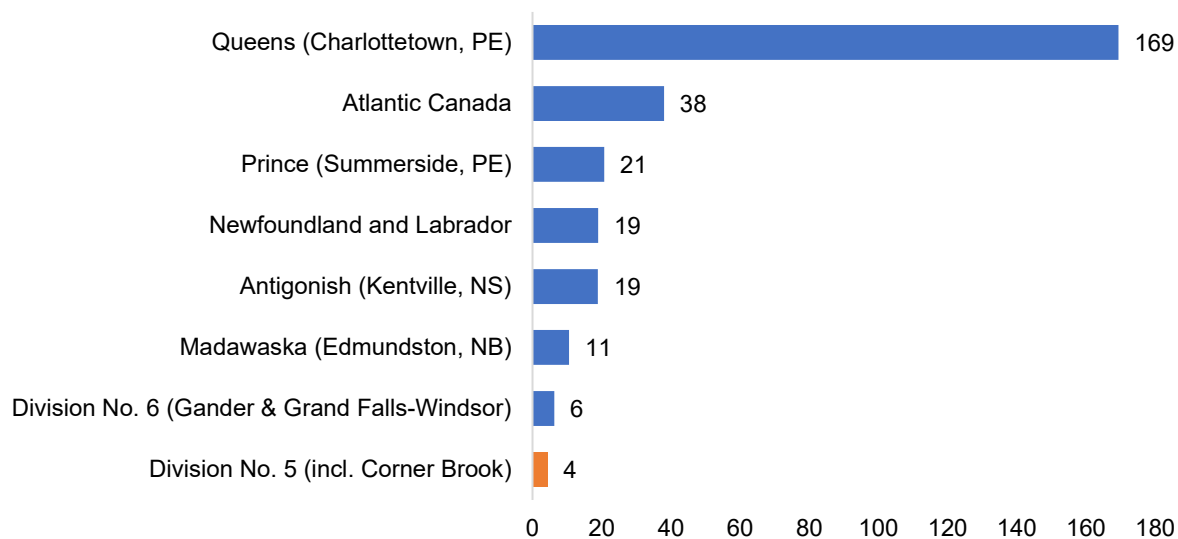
Queens (Charlottetown, PE) 169
Atlantic Canada 38
Prince (Summerside, PE) 21
Newfoundland and Labrador 19
Antigonish (Kentville, NS) 19
Madawaska (Edmundston, NB) 11
Division No. 6 (Gander & Grand Falls-Windsor) 6
Division No. 5 (incl. Corner Brook) 4

0 20 40 60 80 100 120 140 160 180